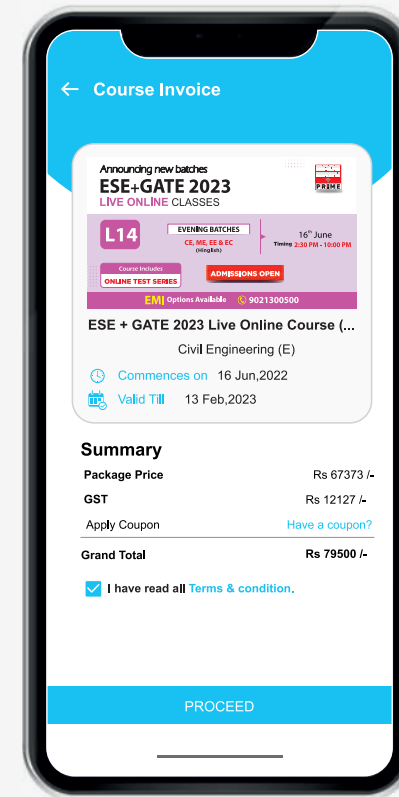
Course Invoice

Announcing new batches
ESE+GATE 2023
LIVE ONLINE CLASSES

PRIME

L14
EVENING BATCHES
CE, ME, EE & EC
(Hinglish)
16th June
Timing 2:30 PM - 10:00 PM

Course Includes
ONLINE TEST SERIES
ADMISSIONS OPEN

EMI Options Available 9021300500

ESE + GATE 2023 Live Online Course (...
Civil Engineering (E)
Commences on 16 Jun,2022
Valid Till 13 Feb,2023

Summary

| | |
|---|---|
| Package Price | Rs 67373 /- |
| GST | Rs 12127 /- |
| Apply Coupon | Have a coupon? |
| Grand Total | Rs 79500 /- |

I have read all Terms & condition.

PROCEED